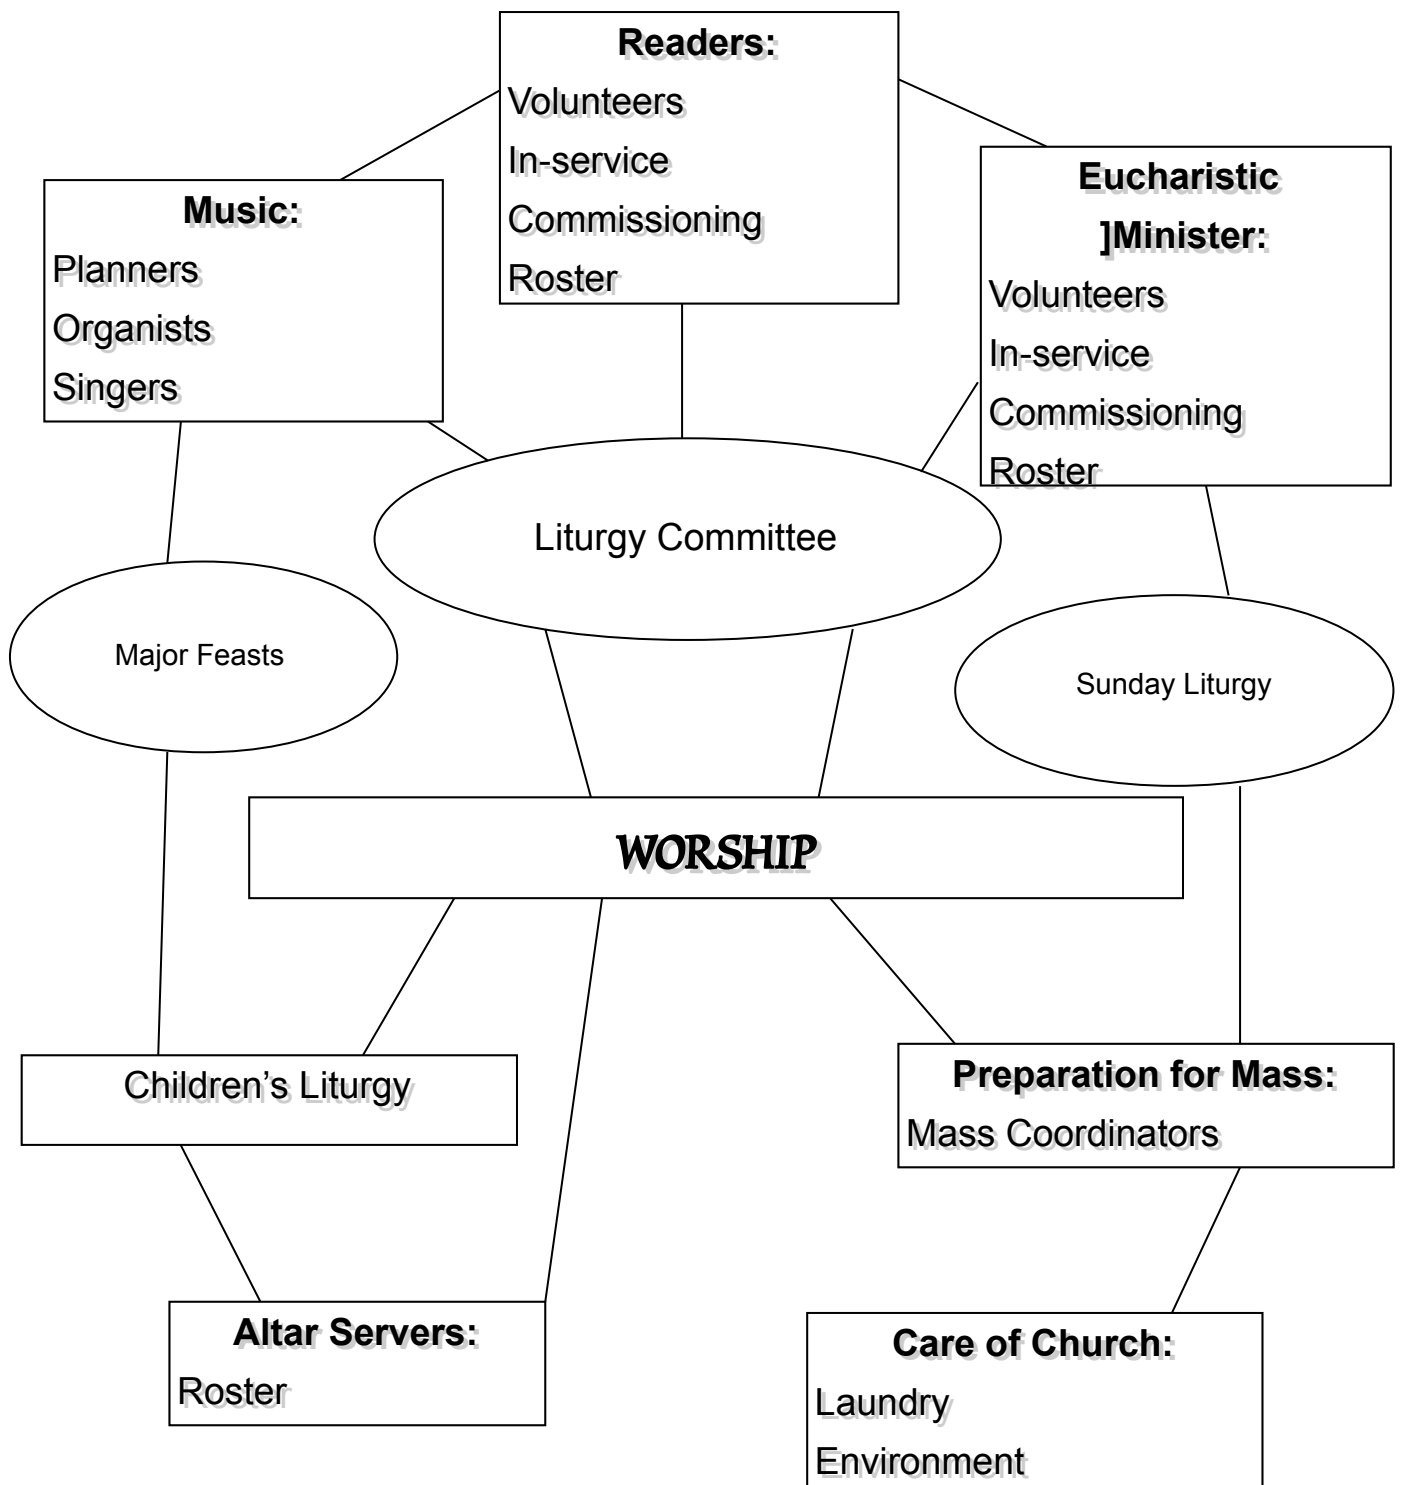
Readers:
Volunteers
In-service
Commissioning
Roster

Music:
Planners
Organists
Singers

Eucharistic
]Minister:
Volunteers
In-service
Commissioning
Roster

Liturgy Committee

Major Feasts

Sunday Liturgy

WORSHIP

Children's Liturgy

Preparation for Mass:
Mass Coordinators

Altar Servers:
Roster

Care of Church:
Laundry
Environment